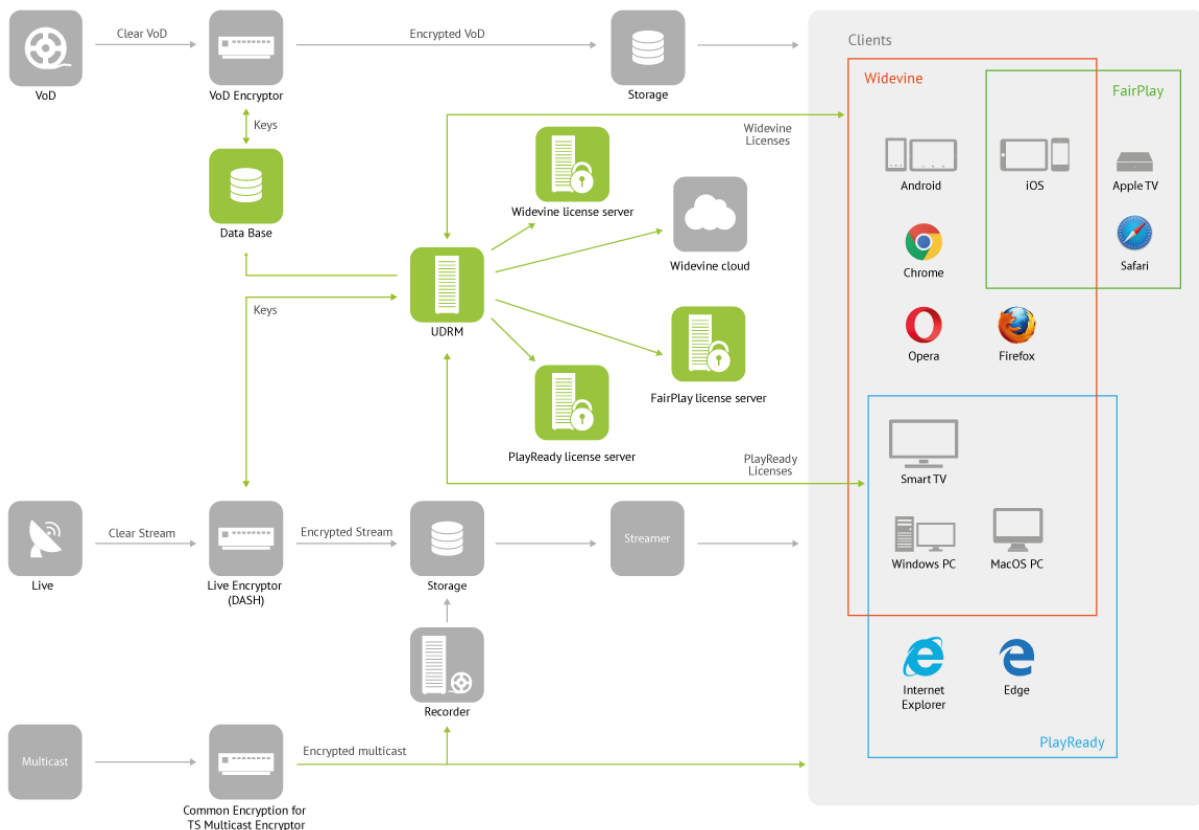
VoD
Clear VoD
VoD Encryptor
Encrypted VoD
Storage
Keys
Data Base
Widevine license server
Widevine Licenses
Widevine cloud
UDRM
Keys
FairPlay license server
PlayReady license server
PlayReady Licenses
Clients
Widevine
FairPlay
Android
iOS
Apple TV
Chrome
Safari
Opera
Firefox
Smart TV
Windows PC
MacOS PC
Internet Explorer
Edge
PlayReady
Live
Clear Stream
Live Encryptor (DASH)
Encrypted Stream
Storage
Streamer
Recorder
Multicast
Common Encryption for TS Multicast Encryptor
Encrypted multicast